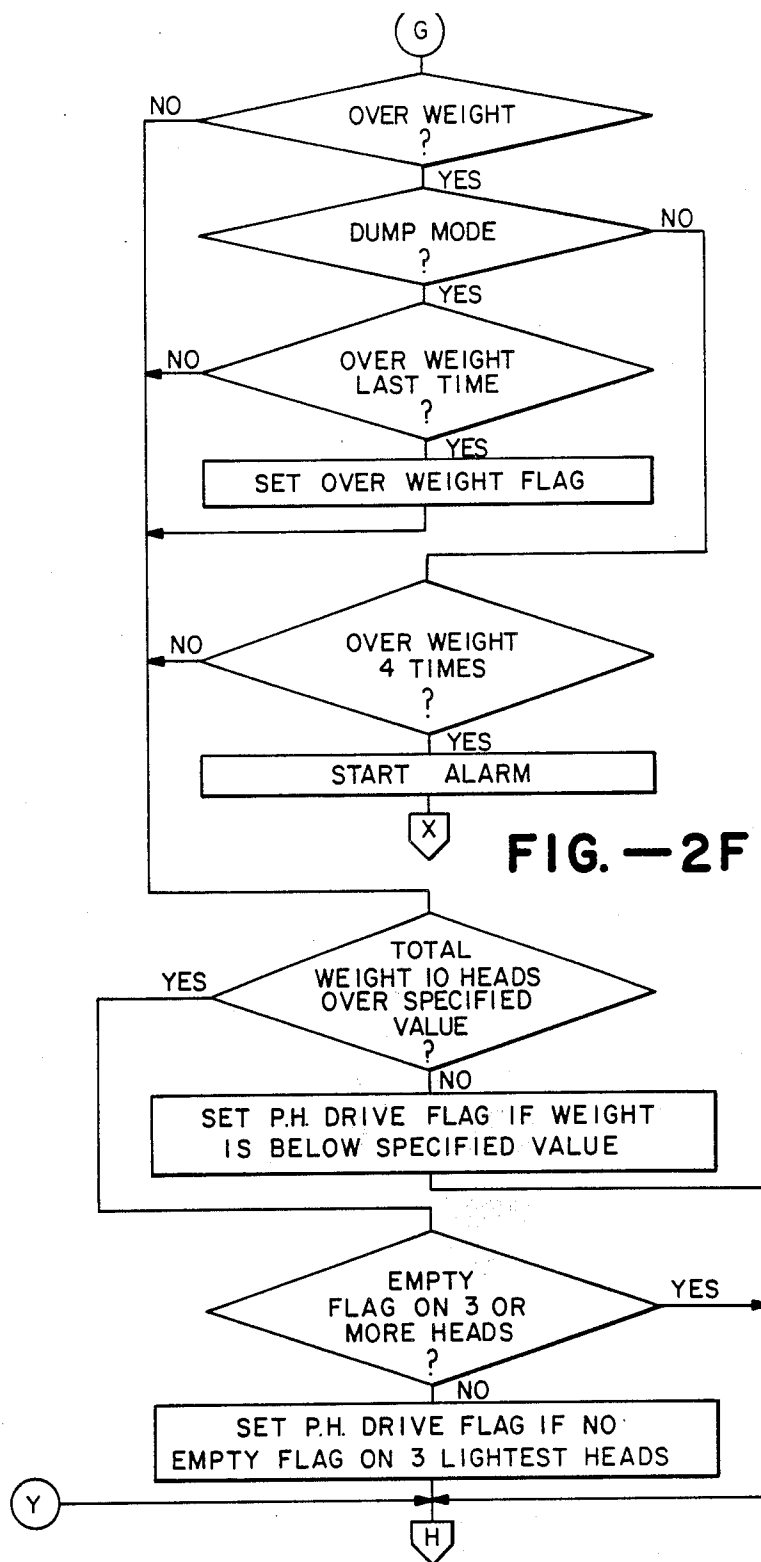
G

NO

OVER WEIGHT ?

YES

DUMP MODE ?

NO

YES

NO

OVER WEIGHT LAST TIME ?

YES

SET OVER WEIGHT FLAG

NO

OVER WEIGHT 4 TIMES ?

YES

START ALARM

X

FIG. —2F

YES

TOTAL WEIGHT 10 HEADS OVER SPECIFIED VALUE ?

NO

SET P.H. DRIVE FLAG IF WEIGHT IS BELOW SPECIFIED VALUE

EMPTY FLAG ON 3 OR MORE HEADS ?

YES

NO

SET P.H. DRIVE FLAG IF NO EMPTY FLAG ON 3 LIGHTEST HEADS

Y

H